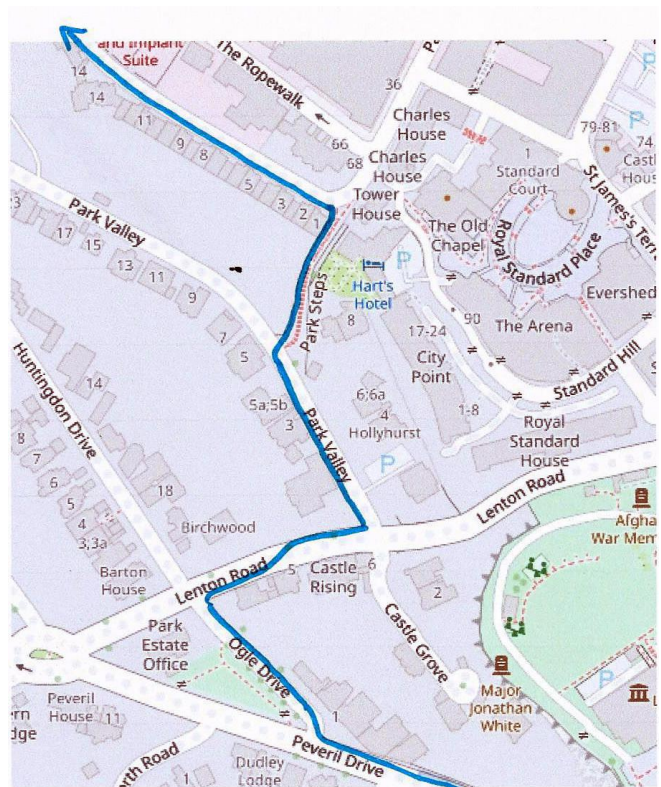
and Implant Suite
The Ropewalk
36
66
68
Charles House
Charles House
Tower House
79-81
74
Castl
Hous
1
Standard Court
St James's Terr
The Old Chapel
Royal Standard Place
Eversh
14
14
11
9
8
5
3
2
1
3
17
15
Park Valley
13
11
9
7
5
Park Steps
Hart's Hotel
P
P
8
17-24
90
The Arena
City Point
Standard Hill
Huntingdon Drive
14
8
7
6
5
4
3;3a
18
Birchwood
Barton House
5a;5b
3
Park Valley
6;6a
4
Hollyhurst
P
1-8
Royal Standard House
Lenton Road
Afgha
War Mem
Lenton Road
5
Castle Rising
6
2
Castle Grove
Park Estate Office
Ogle Drive
Major Jonathan White
P
L
Peveril House
11
rn
dge
uth Road
Peveril Drive
1
1
Dudley Lodge